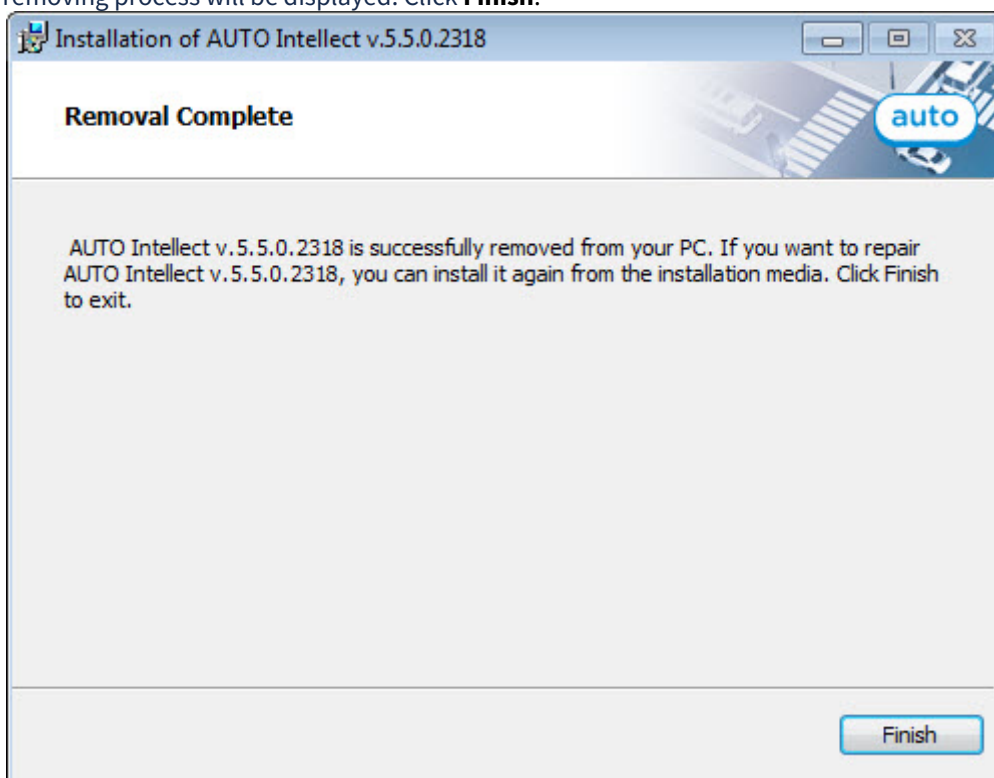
removing process will be displayed. Click **Finish**.

Installation of AUTO Intellect v.5.5.0.2318

Removal Complete

auto

AUTO Intellect v.5.5.0.2318 is successfully removed from your PC. If you want to repair AUTO Intellect v.5.5.0.2318, you can install it again from the installation media. Click Finish to exit.

Finish